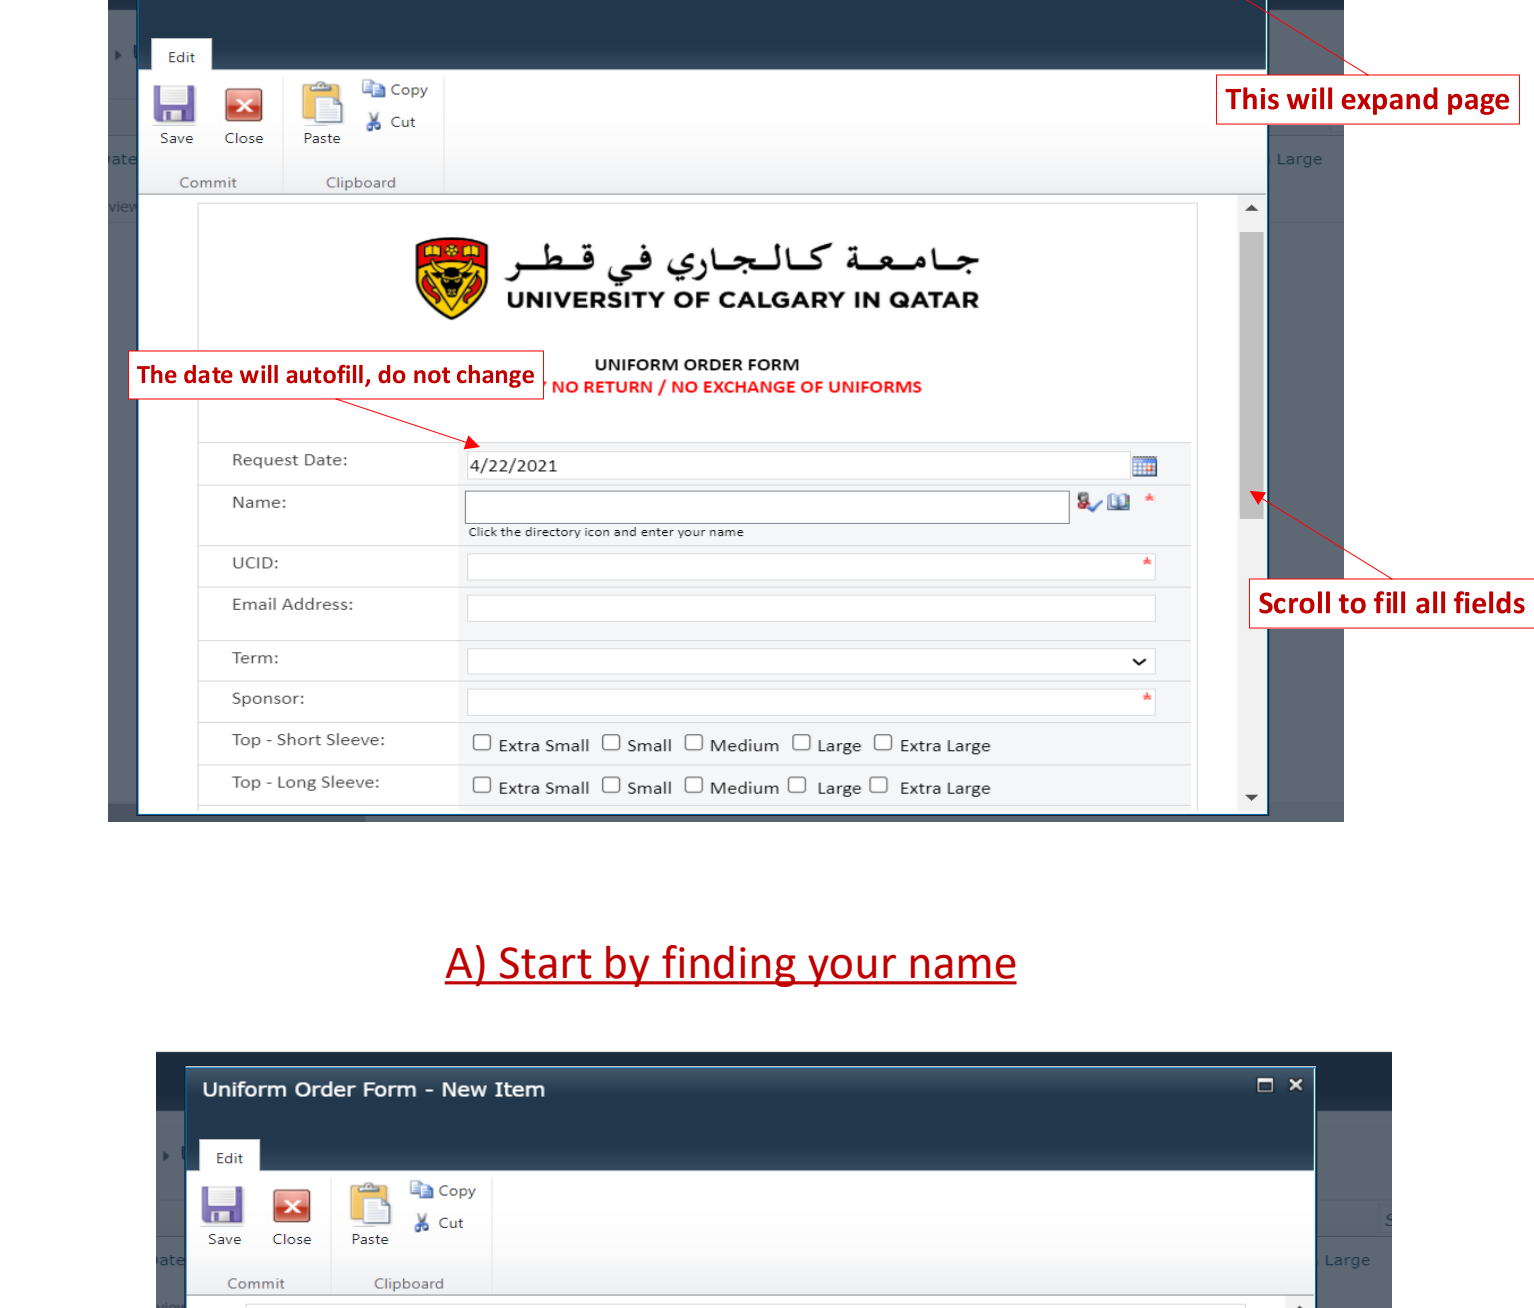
Edit

Save Close Paste Copy Cut

Commit Clipboard

This will expand page

Large

جامعة كالجاري في قطر
UNIVERSITY OF CALGARY IN QATAR

The date will autofill, do not change

UNIFORM ORDER FORM
NO RETURN / NO EXCHANGE OF UNIFORMS

| | |
|---|---|
| Request Date: | 4/22/2021 |
| Name: | * Click the directory icon and enter your name |
| UCID: | * |
| Email Address: | |
| Term: | |
| Sponsor: | * |
| Top - Short Sleeve: | Extra Small Small Medium Large Extra Large |
| Top - Long Sleeve: | Extra Small Small Medium Large Extra Large |

Scroll to fill all fields

A) Start by finding your name

Uniform Order Form - New Item

Edit

Save Close Paste Copy Cut

Commit Clipboard

Large